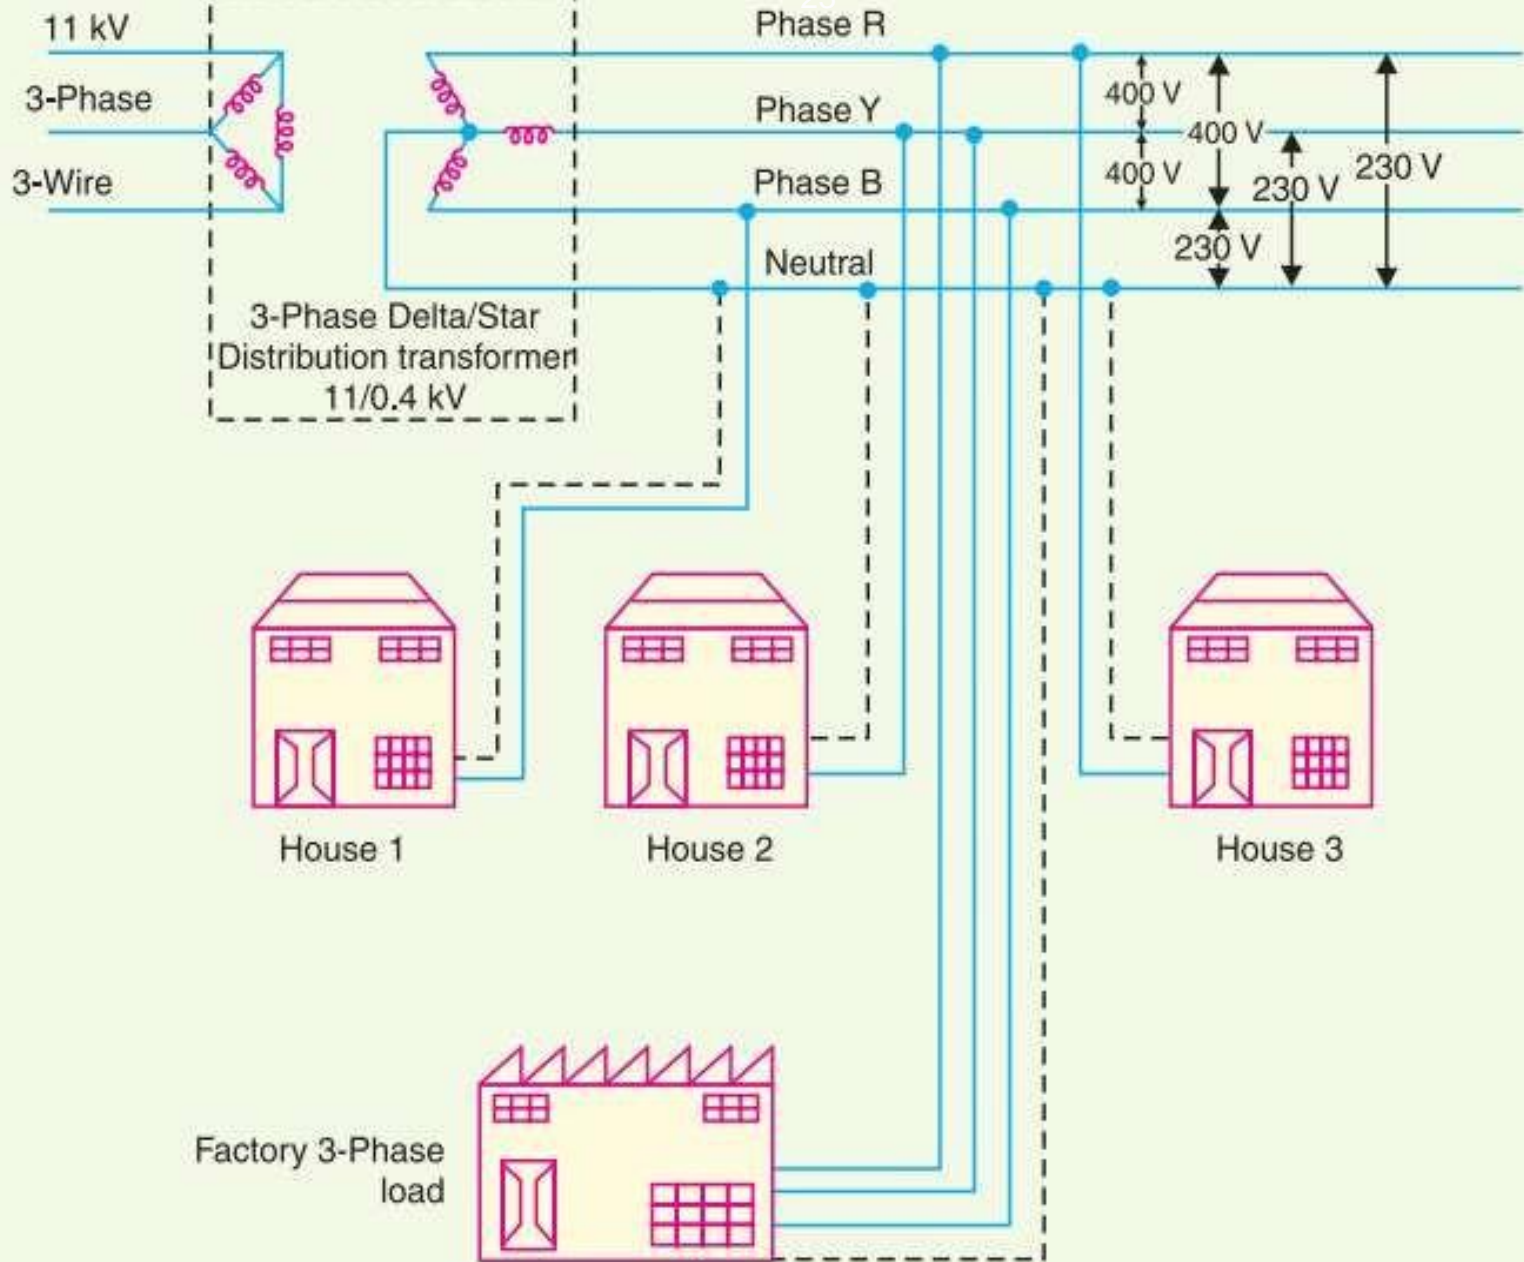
11 kV

3-Phase

3-Wire

3-Phase Delta/Star
Distribution transformer
11/0.4 kV

Phase R

Phase Y

Phase B

Neutral

400 V

400 V

400 V

230 V

230 V

230 V

House 1

House 2

House 3

Factory 3-Phase
load